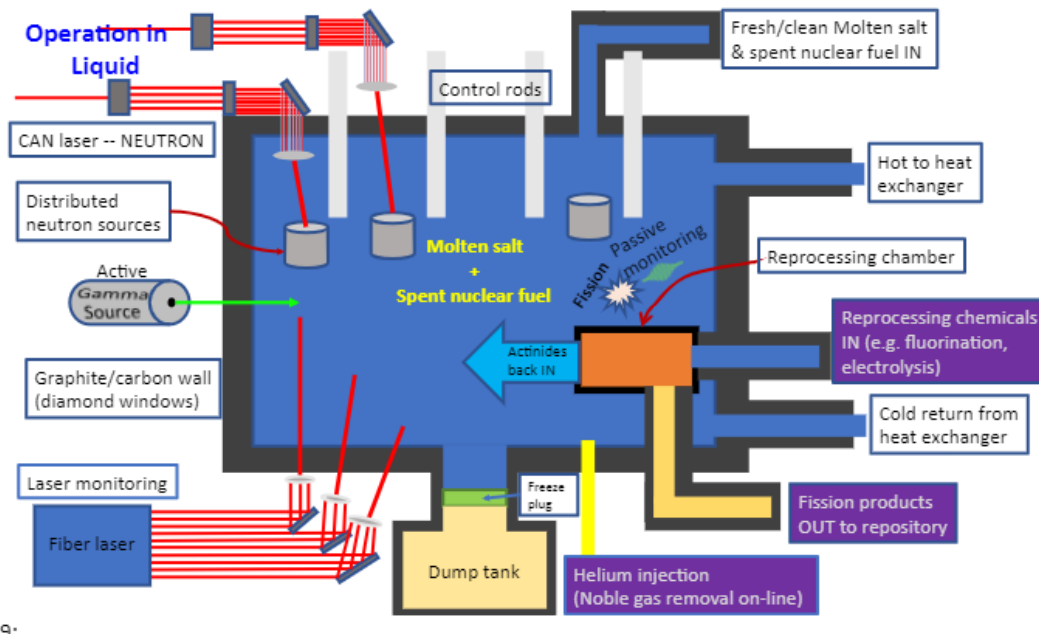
Operation in Liquid

CAN laser -- NEUTRON

Control rods

Fresh/clean Molten salt & spent nuclear fuel IN

Hot to heat exchanger

Distributed neutron sources

Active Gamma Source

Molten salt + Spent nuclear fuel

Fission

Passive monitoring

Reprocessing chamber

Reprocessing chemicals IN (e.g. fluorination, electrolysis)

Actinides back IN

Graphite/carbon wall (diamond windows)

Cold return from heat exchanger

Laser monitoring

Fiber laser

Freeze plug

Dump tank

Fission products OUT to repository

Helium injection (Noble gas removal on-line)